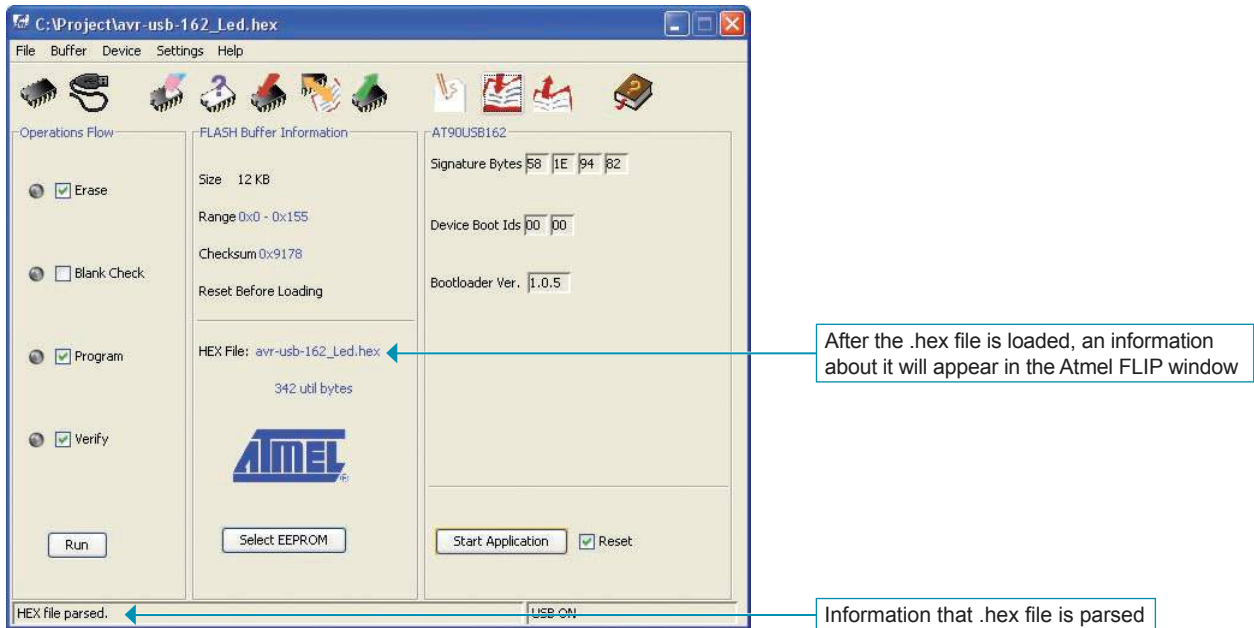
C:\Project\avr-usb-162_Led.hex

File Buffer Device Settings Help

Operations Flow

Erase

Blank Check

Program

Verify

Run

FLASH Buffer Information

Size 12 KB

Range 0x0 - 0x155

Checksum 0x9178

Reset Before Loading

HEX File: avr-usb-162_Led.hex

342 util bytes

ATMEL

Select EEPROM

AT90USB162

Signature Bytes 58 1E 94 82

Device Boot Ids 00 00

Bootloader Ver. 1.0.5

Start Application

Reset

HEX file parsed.

USB ON

After the .hex file is loaded, an information about it will appear in the Atmel FLIP window

Information that .hex file is parsed